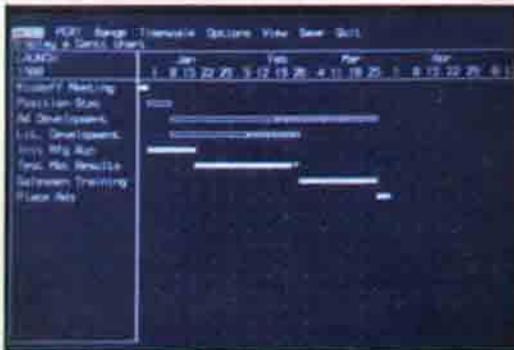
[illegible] PERT Range Timescale Options View Save Quit
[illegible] a Gantt chart
LAUNCH
TOO
Jan Feb Mar Apr
1 8 15 22 29 5 12 19 26 4 11 18 25 1 8 15 22 29 6 1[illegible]
Kickoff Meeting
Position Stmt
Ad Development
Lit. Development
Hire Mfg Rep
Test Mkt Results
Salesmen Training
Place Ads